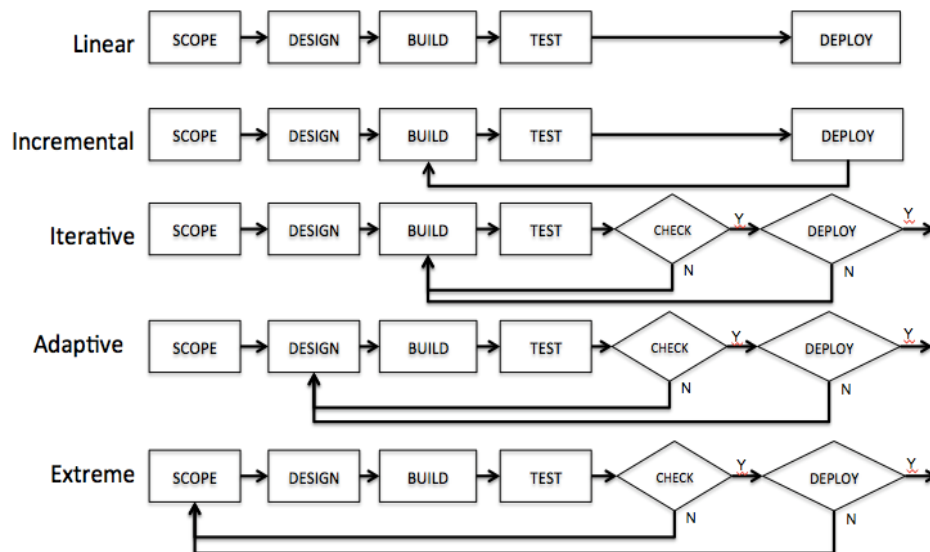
Linear SCOPE DESIGN BUILD TEST DEPLOY

Incremental SCOPE DESIGN BUILD TEST DEPLOY

Iterative SCOPE DESIGN BUILD TEST CHECK Y N DEPLOY Y N

Adaptive SCOPE DESIGN BUILD TEST CHECK Y N DEPLOY Y N

Extreme SCOPE DESIGN BUILD TEST CHECK Y N DEPLOY Y N